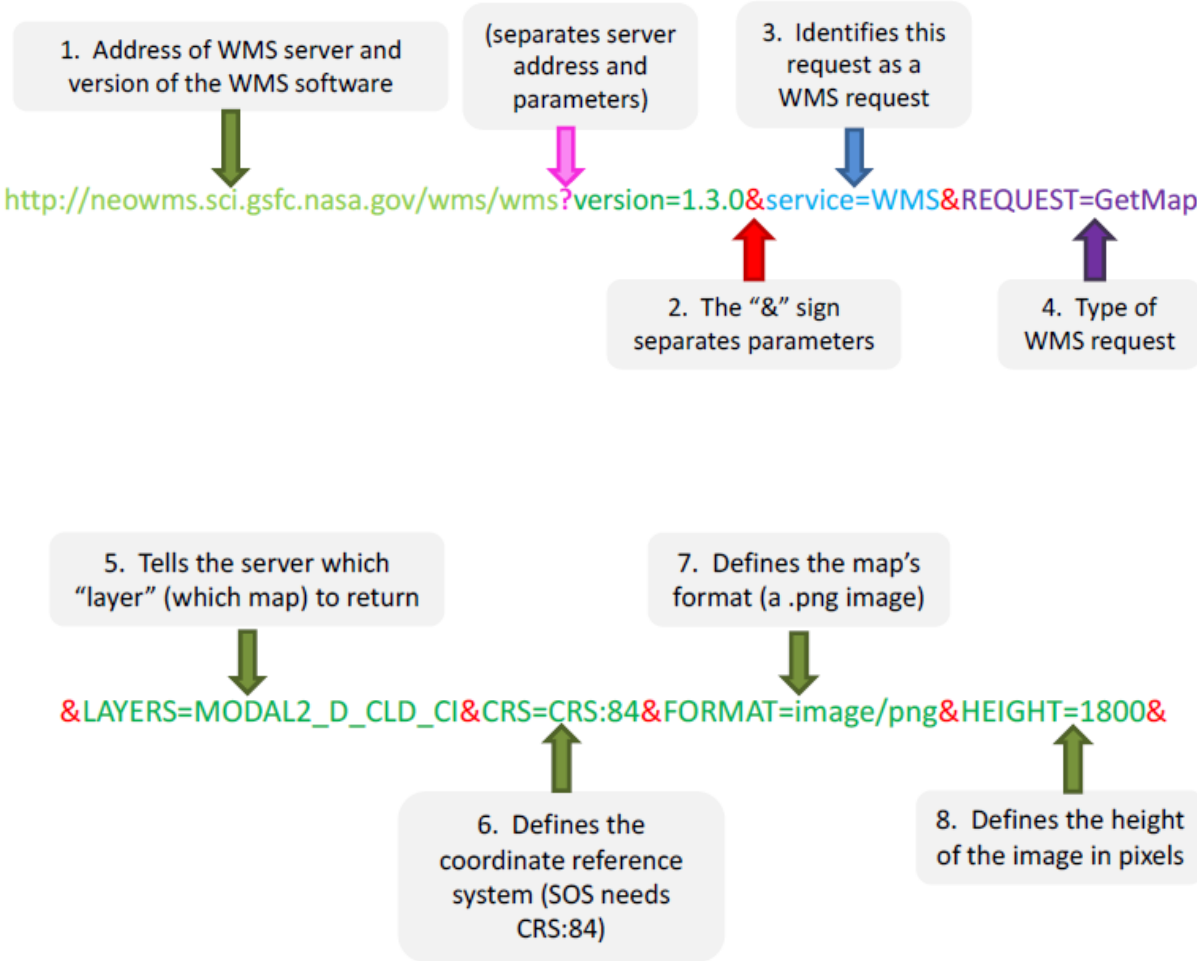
1. Address of WMS server and version of the WMS software

(separates server address and parameters)

3. Identifies this request as a WMS request

http://neowms.sci.gsfc.nasa.gov/wms/wms?version=1.3.0&service=WMS&REQUEST=GetMap

2. The “&” sign separates parameters

4. Type of WMS request

5. Tells the server which “layer” (which map) to return

7. Defines the map’s format (a .png image)

&LAYERS=MODAL2_D_CLD_CI&CRS=CRS:84&FORMAT=image/png&HEIGHT=1800&

6. Defines the coordinate reference system (SOS needs CRS:84)

8. Defines the height of the image in pixels